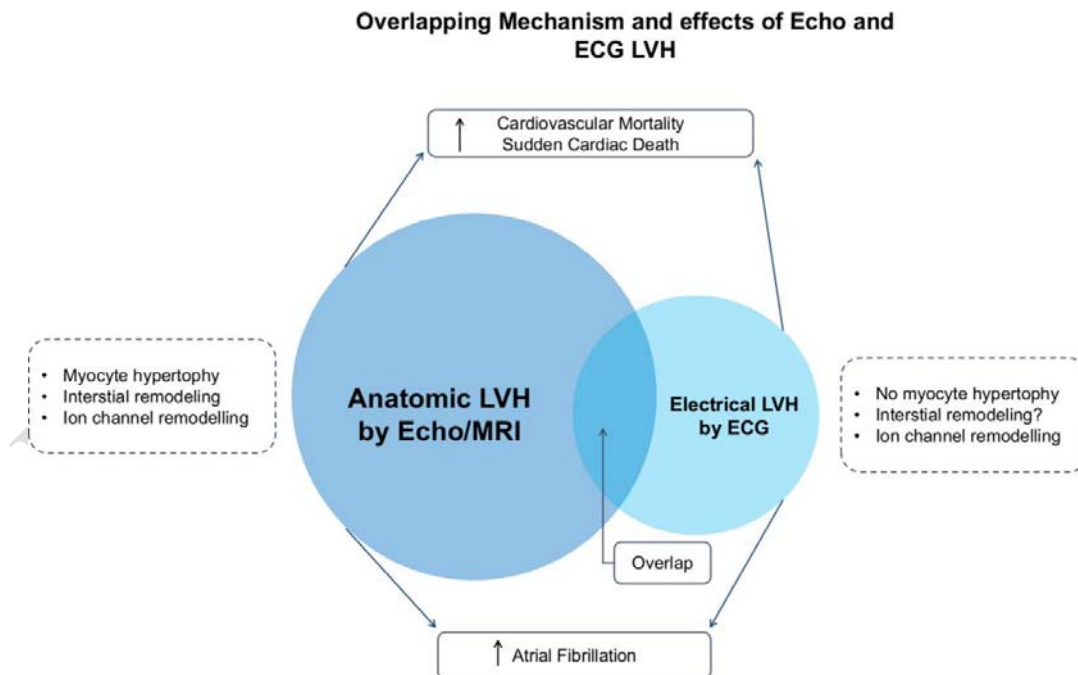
Overlapping Mechanism and effects of Echo and ECG LVH

↑ Cardiovascular Mortality
Sudden Cardiac Death

- Myocyte hypertophy
- Interstial remodeling
- Ion channel remodelling

Anatomic LVH by Echo/MRI

Electrical LVH by ECG

- No myocyte hypertophy
- Interstial remodeling?
- Ion channel remodelling

Overlap

↑ Atrial Fibrillation